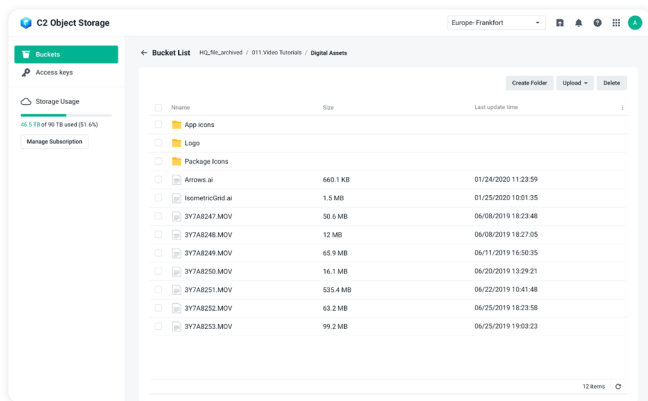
C2 Object Storage

Europe- Frankfort

A

Buckets
Access keys

Storage Usage
46.5 TB of 90 TB used (51.6%)
Manage Subscription

Bucket List HQ_file_archived / 011.Video Tutorials / Digital Assets

Create Folder Upload Delete

| Nmame | Size | Last update time |
|---|---|---|
| App icons | | |
| Logo | | |
| Package Icons | | |
| Arrows.ai | 660.1 KB | 01/24/2020 11:23:59 |
| IsometricGrid.ai | 1.5 MB | 01/25/2020 10:01:35 |
| 3Y7A8247.MOV | 50.6 MB | 06/08/2019 18:23:48 |
| 3Y7A8248.MOV | 12 MB | 06/08/2019 18:27:05 |
| 3Y7A8249.MOV | 65.9 MB | 06/11/2019 16:50:35 |
| 3Y7A8250.MOV | 16.1 MB | 06/20/2019 13:29:21 |
| 3Y7A8251.MOV | 535.4 MB | 06/22/2019 10:41:48 |
| 3Y7A8252.MOV | 63.2 MB | 06/25/2019 18:23:58 |
| 3Y7A8253.MOV | 99.2 MB | 06/25/2019 19:03:23 |

12 items